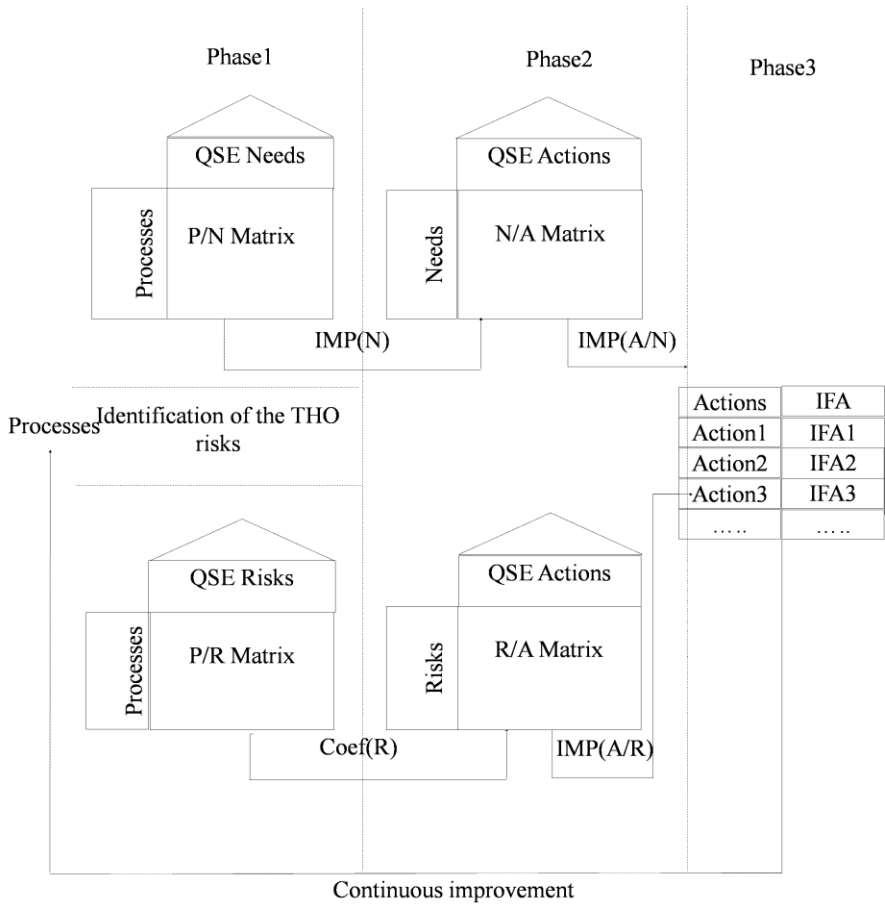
Phase1

Phase2

Phase3

QSE Needs

Processes

P/N Matrix

QSE Actions

Needs

N/A Matrix

IMP(N)

IMP(A/N)

Processes

Identification of the THO risks

| Actions | IFA |
|---|---|
| Action1 | IFA1 |
| Action2 | IFA2 |
| Action3 | IFA3 |
| …… | ….. |

QSE Risks

Processes

P/R Matrix

QSE Actions

Risks

R/A Matrix

Coef(R)

IMP(A/R)

Continuous improvement